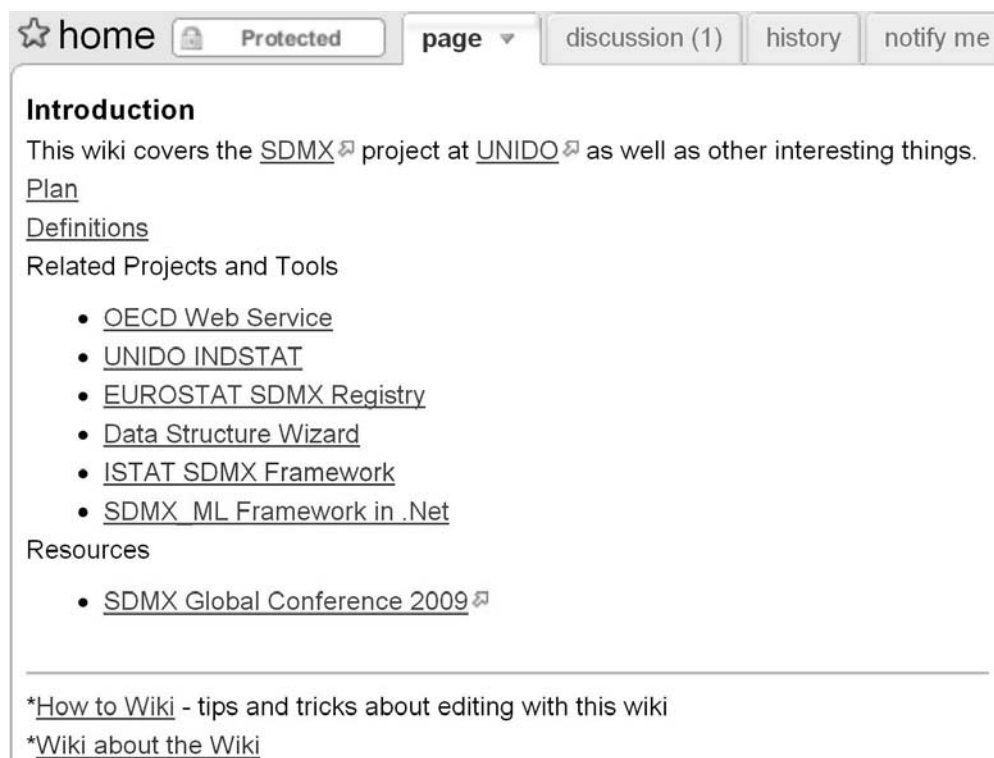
home Protected page discussion (1) history notify me

**Introduction**

This wiki covers the SDMX project at UNIDO as well as other interesting things.

Plan

Definitions

Related Projects and Tools

- OECD Web Service
- UNIDO INDSTAT
- EUROSTAT SDMX Registry
- Data Structure Wizard
- ISTAT SDMX Framework
- SDMX_ML Framework in .Net

Resources

- SDMX Global Conference 2009

*How to Wiki - tips and tricks about editing with this wiki

*Wiki about the Wiki